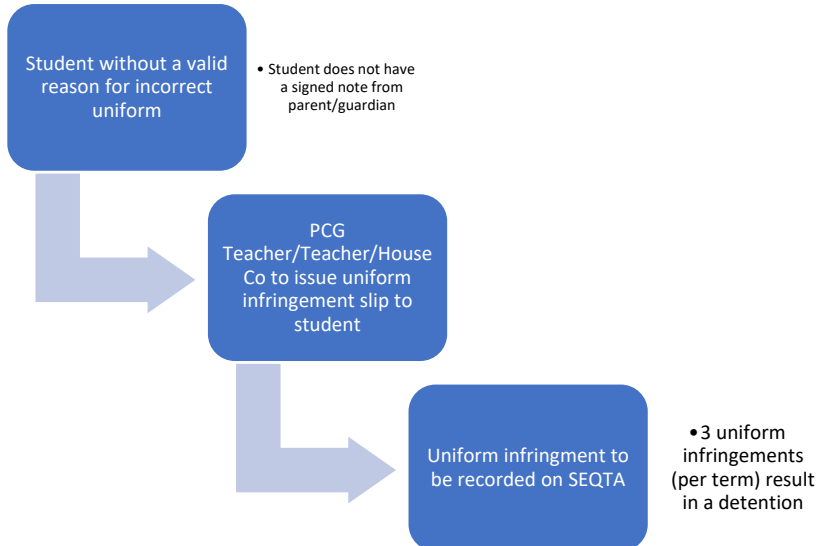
Student without a valid reason for incorrect uniform

• Student does not have a signed note from parent/guardian

PCG Teacher/Teacher/House Co to issue uniform infringement slip to student

Uniform infringment to be recorded on SEQTA

•3 uniform infringements (per term) result in a detention